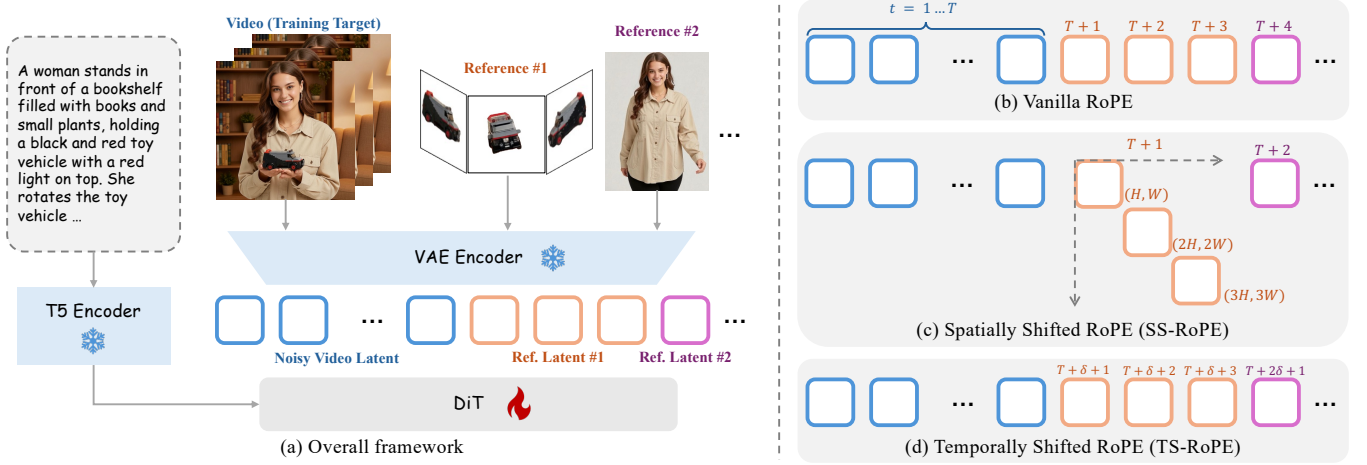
A woman stands in front of a bookshelf filled with books and small plants, holding a black and red toy vehicle with a red light on top. She rotates the toy vehicle …

Video (Training Target)

Reference #1

Reference #2

…

VAE Encoder

T5 Encoder

…

…

Noisy Video Latent

Ref. Latent #1

Ref. Latent #2

DiT

(a) Overall framework

$t = 1 \dots T$

…

$T+1$

$T+2$

$T+3$

$T+4$

…

(b) Vanilla RoPE

$T+1$

$T+2$

…

…

$(H,W)$

$(2H,2W)$

$(3H,3W)$

(c) Spatially Shifted RoPE (SS-RoPE)

$T+\delta+1$

$T+\delta+2$

$T+\delta+3$

$T+2\delta+1$

…

…

(d) Temporally Shifted RoPE (TS-RoPE)